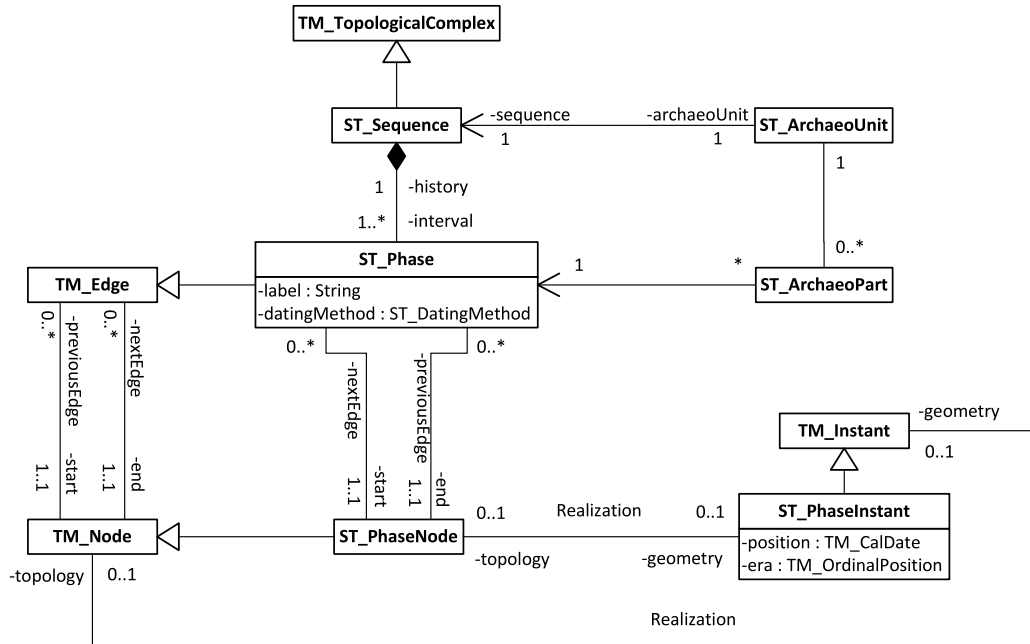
TM_TopologicalComplex

ST_Sequence
-sequence
1
-archaeoUnit
1
ST_ArchaeoUnit
1

1
-history
1..*
-interval

ST_Phase
-label : String
-datingMethod : ST_DatingMethod

TM_Edge

1
*
0..*
ST_ArchaeoPart

0..*
-previousEdge
0..*
-nextEdge
1..1
-start
1..1
-end

0..*
-nextEdge
1..1
-start
-previousEdge
0..*
1..1
-end

TM_Instant
-geometry
0..1

TM_Node
-topology
0..1

ST_PhaseNode
0..1
Realization
0..1
-topology
-geometry

ST_PhaseInstant
-position : TM_CalDate
-era : TM_OrdinalPosition

Realization